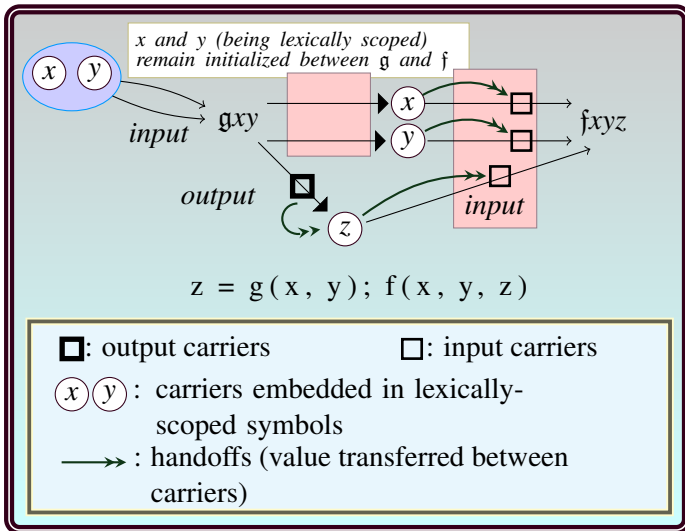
x and y (being lexically scoped) remain initialized between 𝔤 and 𝔣

x y

input

𝔤xy

x

y

𝔣xyz

output

z

input

z = g(x, y); f(x, y, z)

: output carriers

: input carriers

x y : carriers embedded in lexically-scoped symbols

: handoffs (value transferred between carriers)